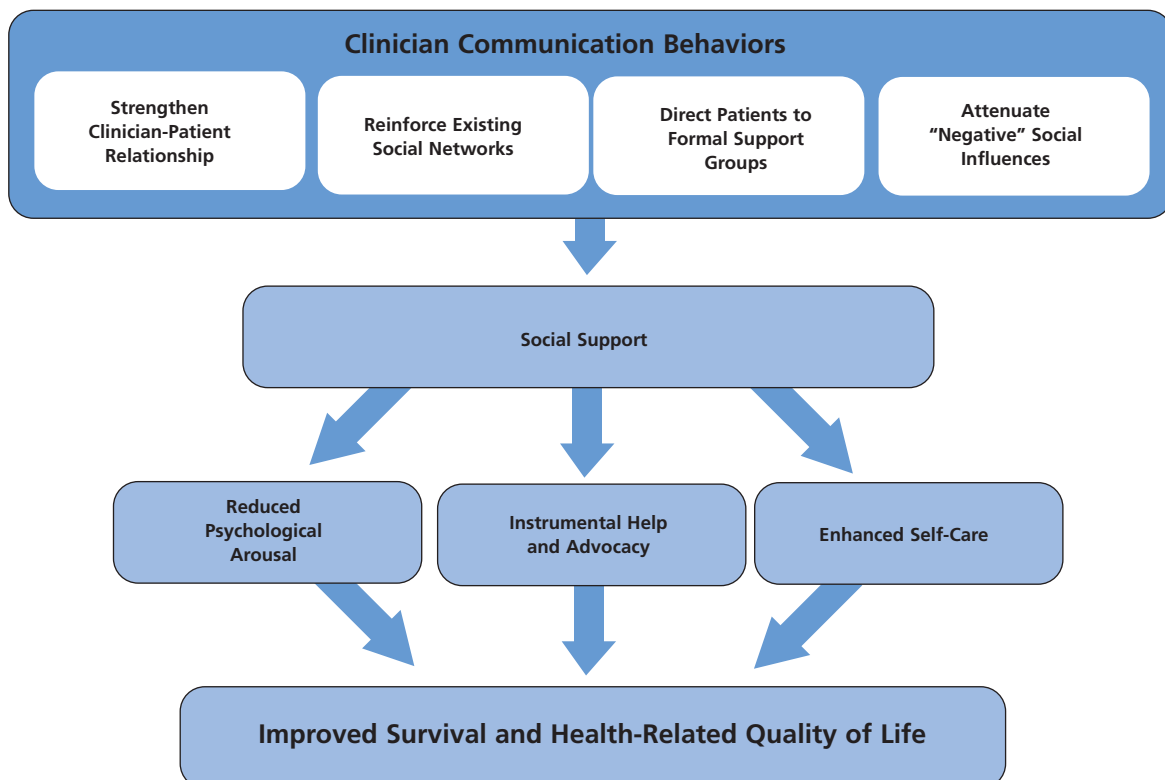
Clinician Communication Behaviors

Strengthen Clinician-Patient Relationship

Reinforce Existing Social Networks

Direct Patients to Formal Support Groups

Attenuate “Negative” Social Influences

Social Support

Reduced Psychological Arousal

Instrumental Help and Advocacy

Enhanced Self-Care

Improved Survival and Health-Related Quality of Life